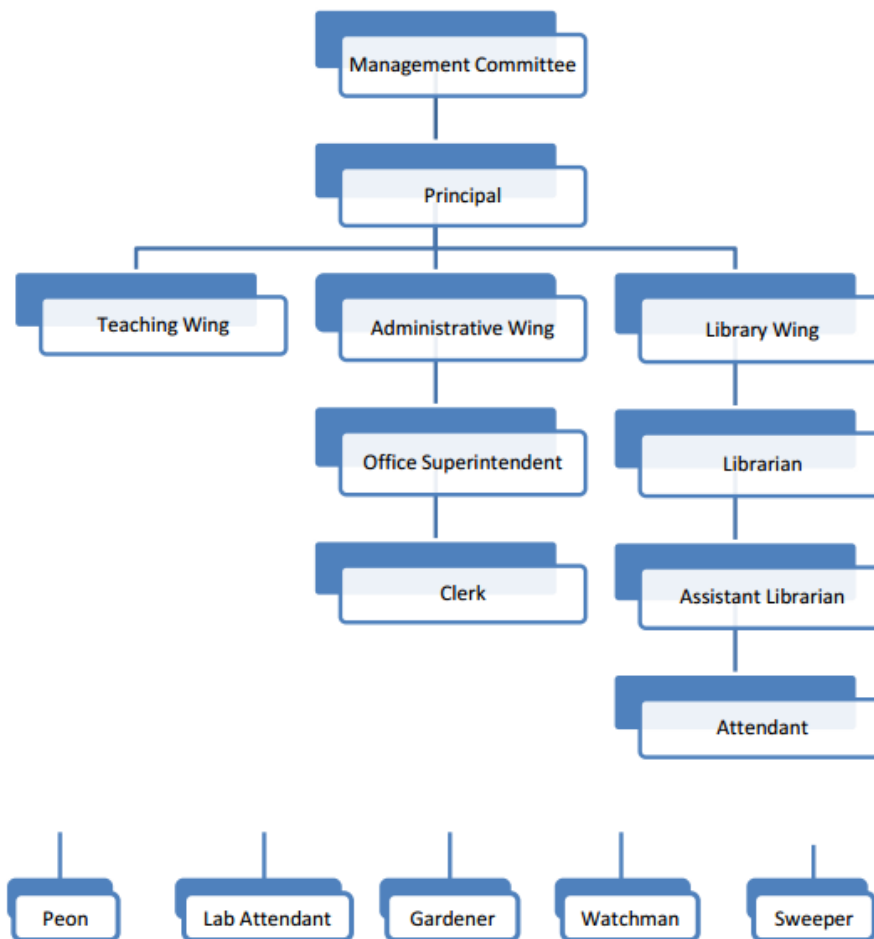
Management Committee

Principal

Teaching Wing

Administrative Wing

Library Wing

Office Superintendent

Librarian

Clerk

Assistant Librarian

Attendant

Peon

Lab Attendant

Gardener

Watchman

Sweeper